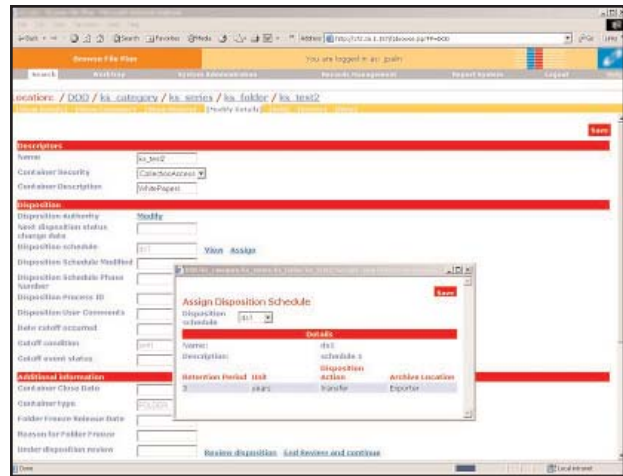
Browse File Plan

You are logged in as: jsalin

Search

Workshop

System Administration

Records Management

Report System

Logout

ocation: / DOD / ks_category / ks_series / ks_folder / ks_test2

[Modify Details]

Save

Descriptors

Name ks_test2

Container Security CollectionAccess

Container Description WhitePapers

Disposition

Disposition Authority Modify

Next disposition status change date

Disposition schedule ds1 View Assign

Disposition Schedule Modified

Disposition Schedule Phase Number

Disposition Process ID

Disposition User Comments

Date cutoff occurred

Cutoff condition

Cutoff event status

Additional Information

Container Close Date

Container type FOLDER

Folder Freeze Release Date

Reason for Folder Freeze

Under disposition review

Review disposition End Review and continue

Assign Disposition Schedule

Save

Disposition schedule ds1

Details

Name: ds1

Description: schedule 1

| Retention Period | Unit | Disposition Action | Archive Location |
|---|---|---|---|
| 3 | years | transfer | Exporter |

Done

Local intranet